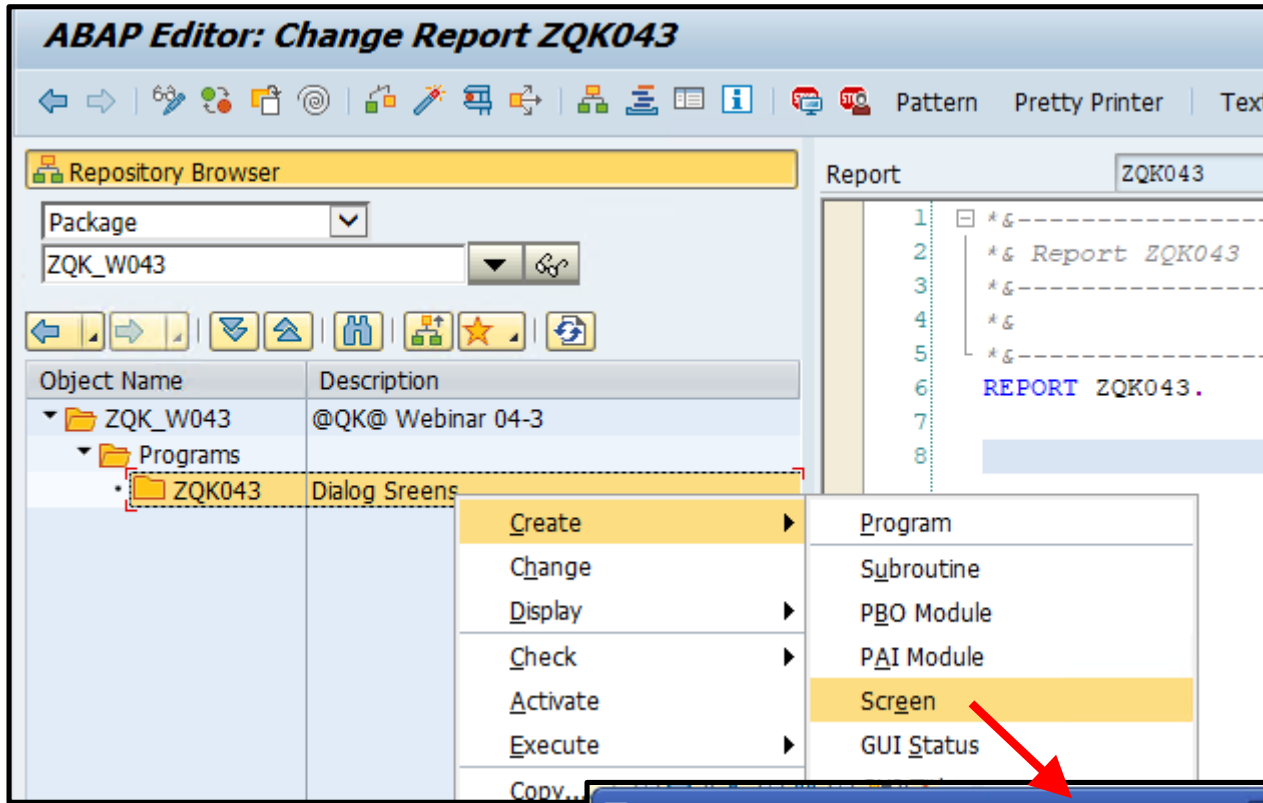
ABAP Editor: Change Report ZQK043

Pattern Pretty Printer Tex

Repository Browser

Package

ZQK_W043

| Object Name | Description |
|---|---|
| ZQK_W043 | @QK@ Webinar 04-3 |
| Programs | |
| ZQK043 | Dialog Sreens |

Report ZQK043

1 *&---------------
2 *& Report ZQK043
3 *&---------------
4 *&
5 *&---------------
6 REPORT ZQK043.
7
8

Create
Change
Display
Check
Activate
Execute
Copy...

Program
Subroutine
PBO Module
PAI Module
Screen
GUI Status